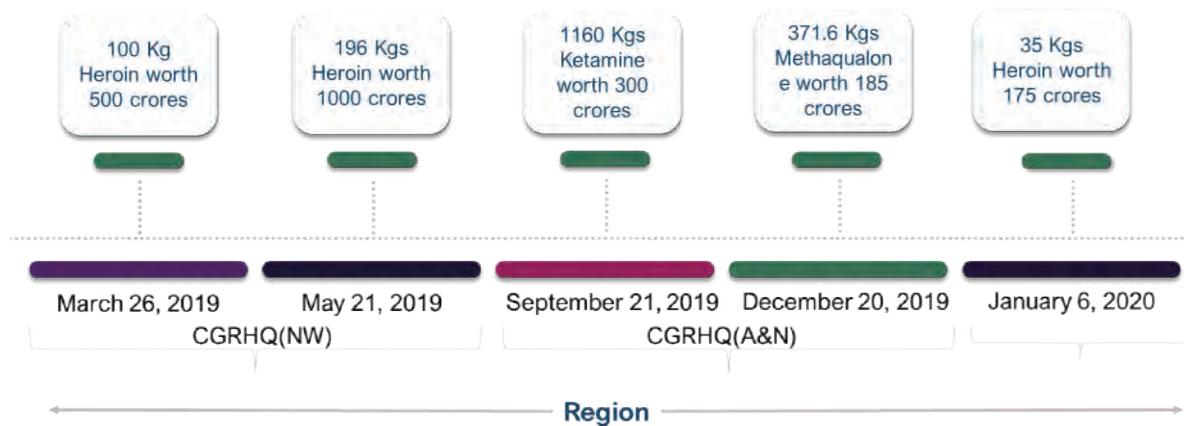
100 Kg Heroin worth 500 crores

196 Kgs Heroin worth 1000 crores

1160 Kgs Ketamine worth 300 crores

371.6 Kgs Methaqualon e worth 185 crores

35 Kgs Heroin worth 175 crores

March 26, 2019

May 21, 2019

September 21, 2019

December 20, 2019

January 6, 2020

CGRHQ(NW)

CGRHQ(A&N)

Region